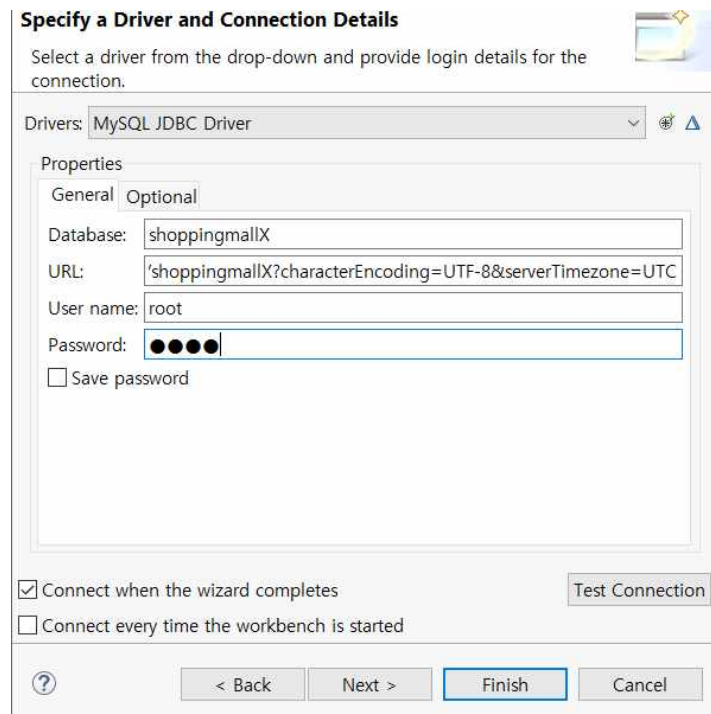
Specify a Driver and Connection Details

Select a driver from the drop-down and provide login details for the connection.

Drivers: MySQL JDBC Driver

Properties

General Optional

Database: shoppingmallX

URL: 'shoppingmallX?characterEncoding=UTF-8&serverTimezone=UTC

User name: root

Password: ●●●●

Save password

Connect when the wizard completes

Test Connection

Connect every time the workbench is started

?

< Back

Next >

Finish

Cancel